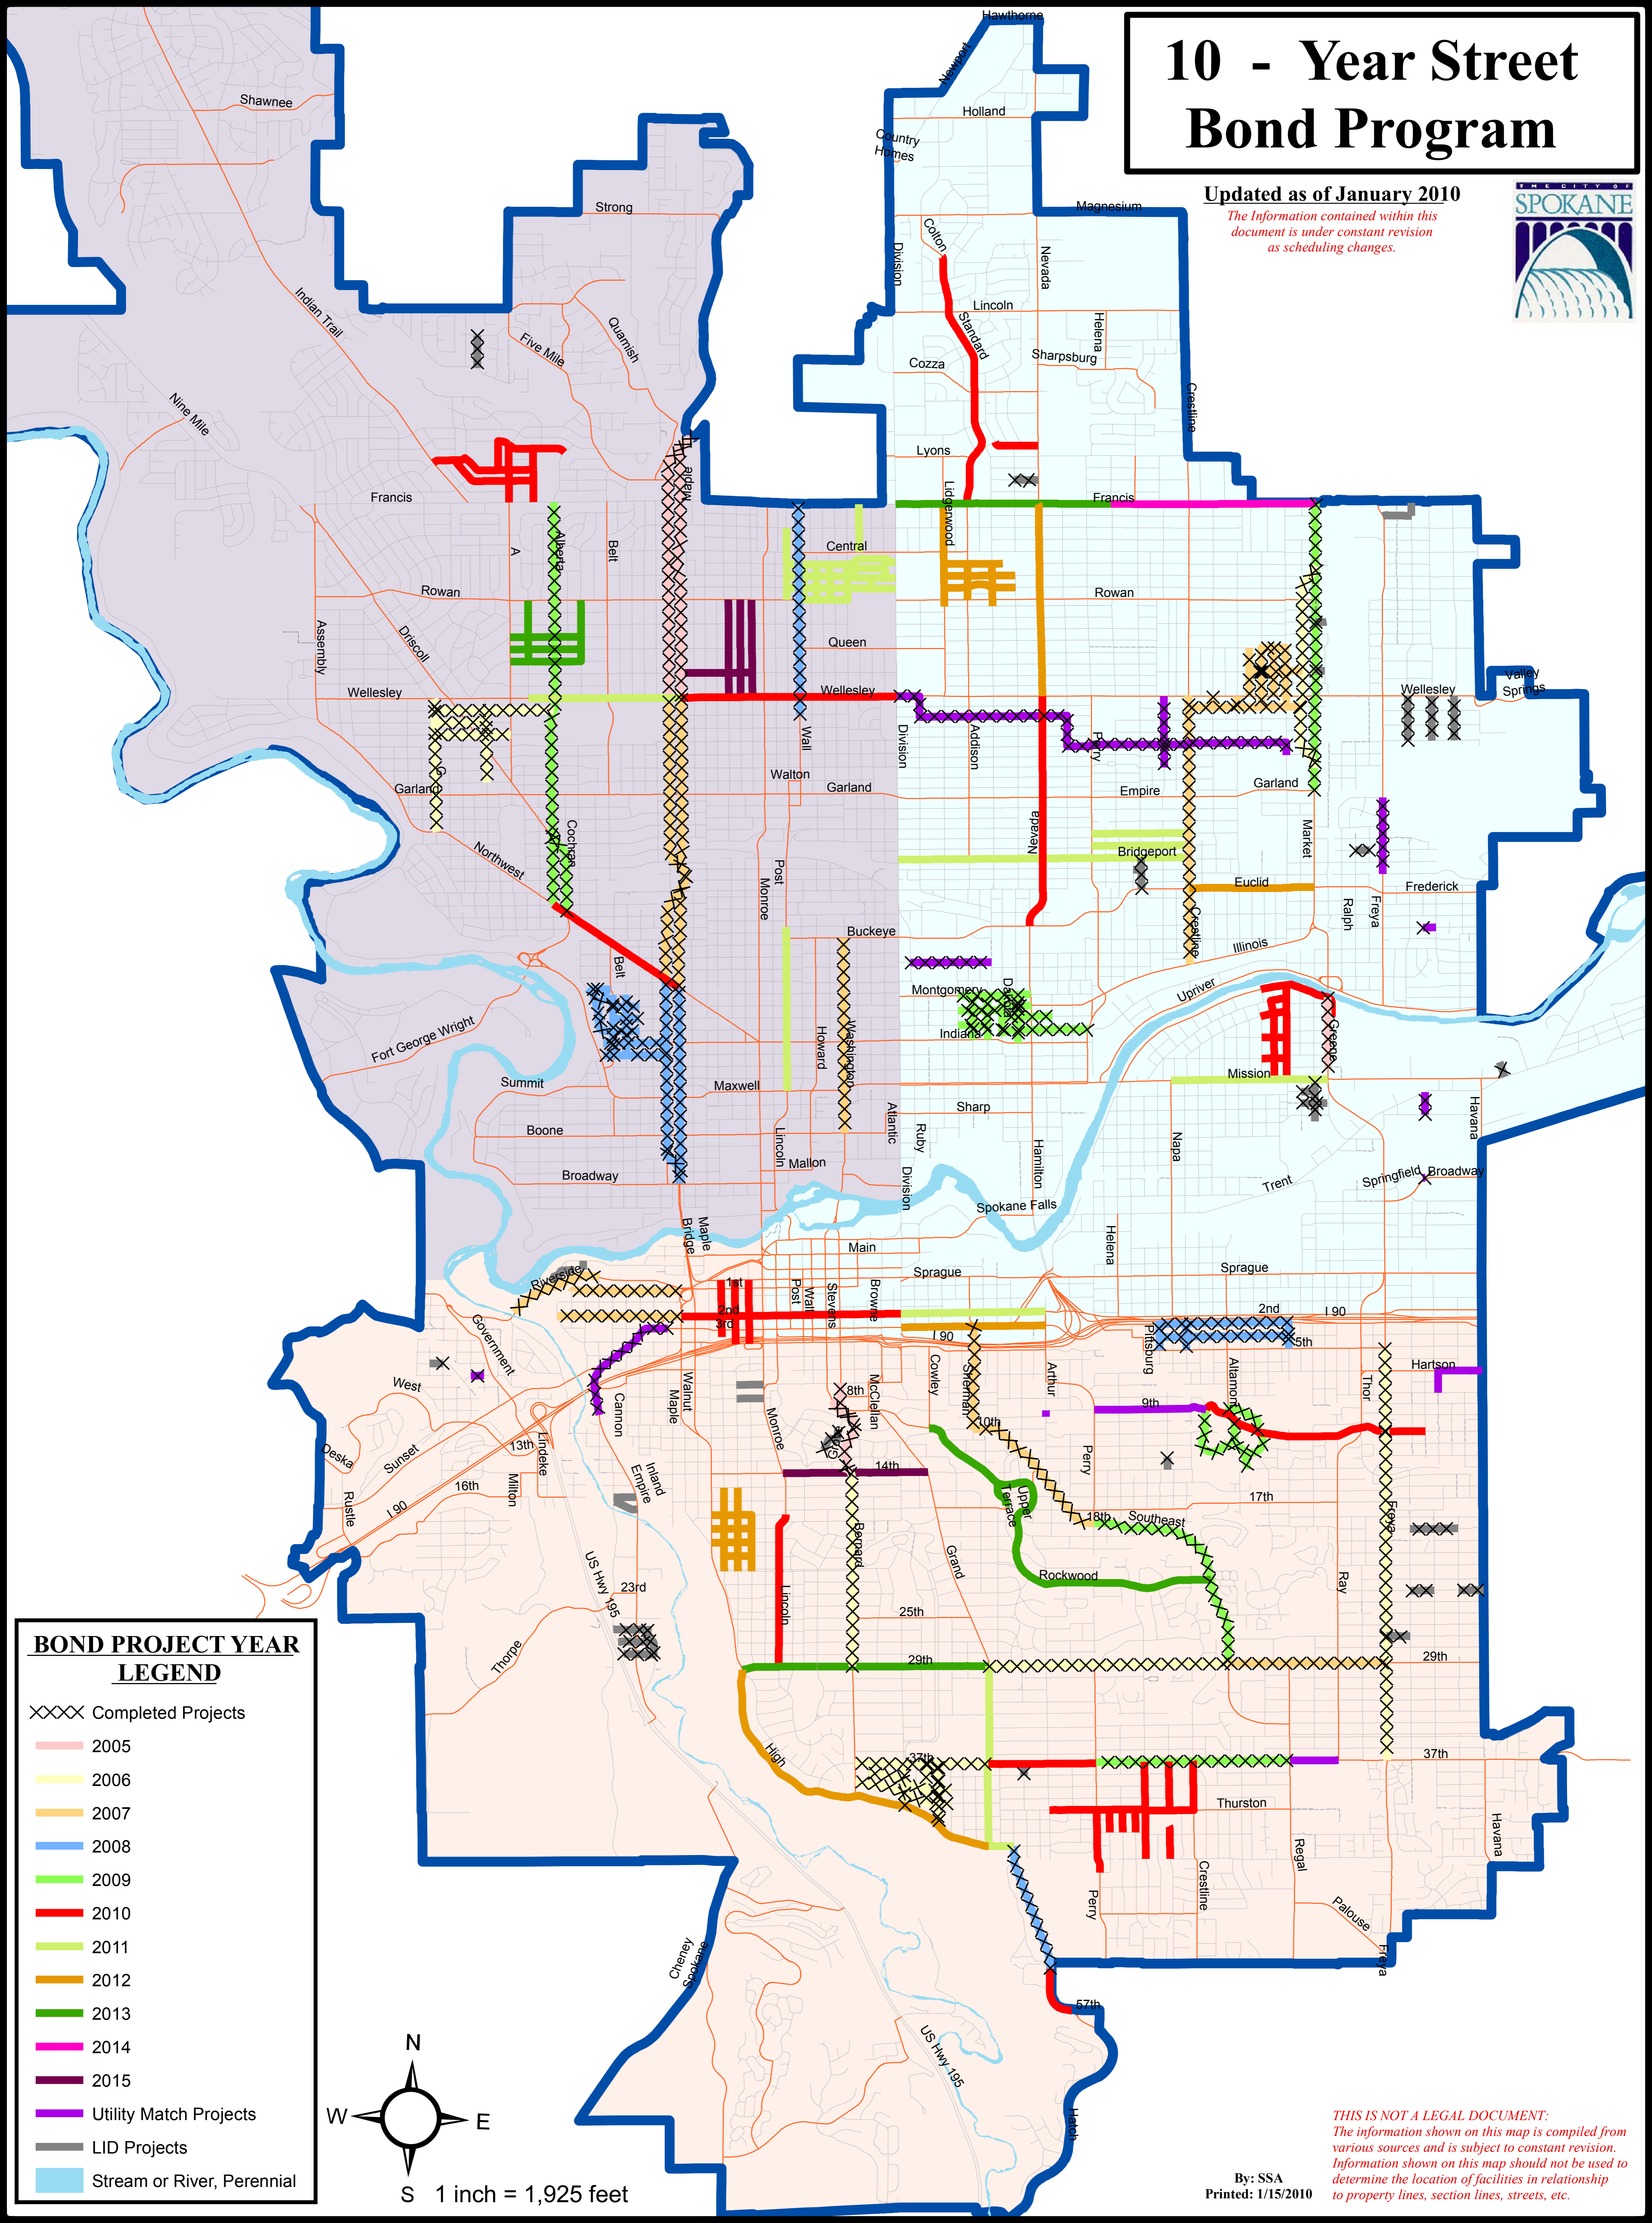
10 - Year Street Bond Program

Updated as of January 2010

The Information contained within this document is under constant revision as scheduling changes.

THE CITY OF SPOKANE

Hawthorne, Newport, Holland, Country Homes, Magnesium, Colton, Division, Nevada, Lincoln, Standard, Helena, Sharpsburg, Cozza, Crestline, Lyons, Shawnee, Strong, Indian Trail, Quamish, Five Mile, Nine Mile, Francis, Lidgerwood, Francis, A, Alberta, Belt, Maple, Central, Rowan, Rowan, Assembly, Driscoll, Queen, Wellesley, Wellesley, Wall, Division, Addison, Perry, Wellesley, Valley Springs, Walton, Garland, Garland, Garland, Empire, Cochran, Northwest, Post, Monroe, Nevada, Bridgeport, Market, Euclid, Frederick, Ralph, Freya, Crestline, Illinois, Buckeye, Belt, Montgomery, Upriver, Indiana, Howard, Washington, Greene, Fort George Wright, Summit, Maxwell, Mission, Sharp, Atlantic, Boone, Ruby, Napa, Havana, Lincoln, Mallon, Hamilton, Broadway, Division, Trent, Springfield, Broadway, Spokane Falls, Maple Bridge, Helena, Main, Sprague, Sprague, Riverside, 1st, Post, Wall, Stevens, Browne, 2nd, 3rd, 2nd, I 90, Government, I 90, Pittsburg, Altamont, 5th, Hartson, Thor, West, Cannon, Walnut, Maple, Monroe, 8th, McClellan, Cowley, Sherman, Arthur, 9th, 10th, Deska, Sunset, 13th, Lindeke, 14th, Perry, Milton, 16th, Inland Empire, Upper Terrace, 17th, Rustle, I 90, 18th, Southeast, Bernard, Grand, Freya, Rockwood, Ray, US Hwy 195, 23rd, Lincoln, 25th, Thorpe, 29th, 29th, High, 37th, 37th, Thurston, Havana, Regal, Crestline, Perry, Palouse, Freya, Cheney Spokane, 57th, US Hwy 195, Hatch

BOND PROJECT YEAR LEGEND
Completed Projects
2005
2006
2007
2008
2009
2010
2011
2012
2013
2014
2015
Utility Match Projects
LID Projects
Stream or River, Perennial

N
W
E
S
1 inch = 1,925 feet

By: SSA
Printed: 1/15/2010

THIS IS NOT A LEGAL DOCUMENT:
The information shown on this map is compiled from various sources and is subject to constant revision. Information shown on this map should not be used to determine the location of facilities in relationship to property lines, section lines, streets, etc.